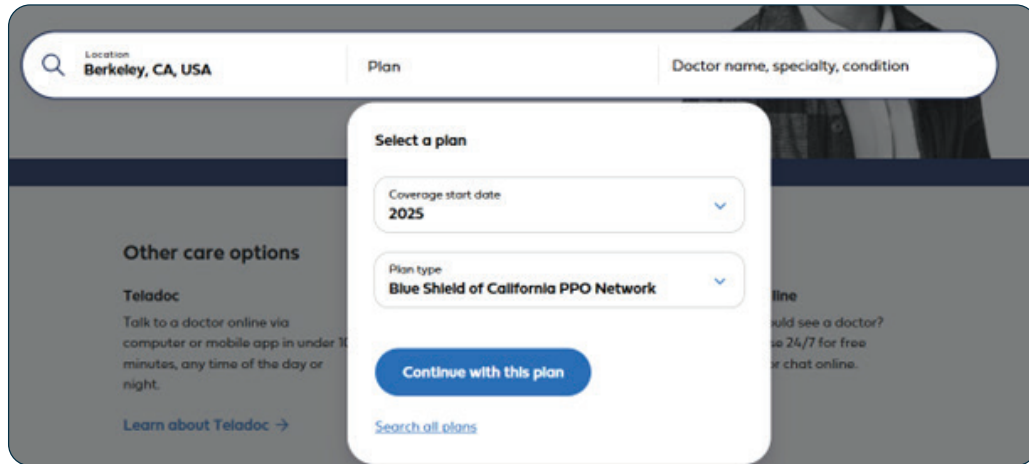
Location
Berkeley, CA, USA

Plan

Doctor name, specialty, condition

Select a plan

Coverage start date
2025

Plan type
Blue Shield of California PPO Network

Continue with this plan

Search all plans

Other care options

Teladoc
Talk to a doctor online via computer or mobile app in under 1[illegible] minutes, any time of the day or night.

Learn about Teladoc →

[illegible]line
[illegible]uld see a doctor? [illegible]e 24/7 for free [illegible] chat online.